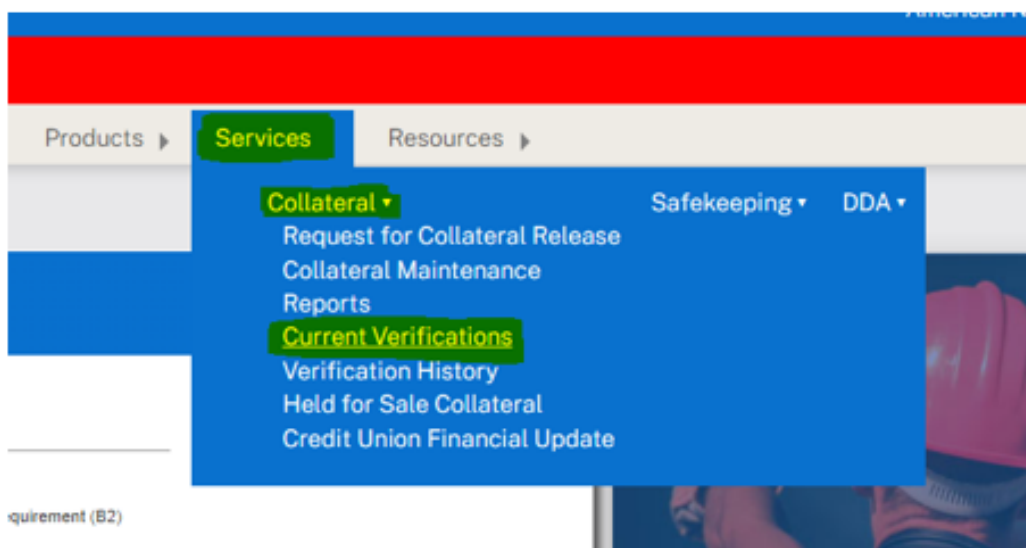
American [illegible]

Products ▸ Services Resources ▸

Collateral ▾
Request for Collateral Release
Collateral Maintenance
Reports
Current Verifications
Verification History
Held for Sale Collateral
Credit Union Financial Update

Safekeeping ▾ DDA ▾

quirement (B2)